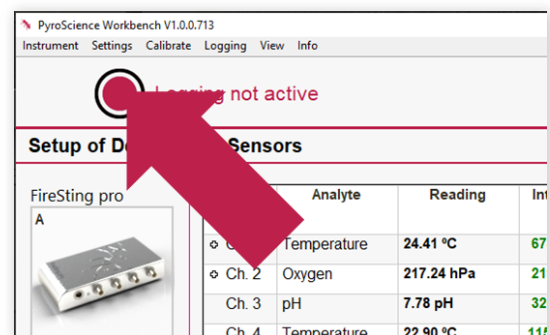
PyroScience Workbench V1.0.0.713

Instrument Settings Calibrate Logging View Info

L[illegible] not active

Setup of De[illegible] Sensors

FireSting pro

A

| | Analyte | Reading | Int |
|---|---|---|---|
| C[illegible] | Temperature | 24.41 °C | 67 |
| Ch. 2 | Oxygen | 217.24 hPa | 21 |
| Ch. 3 | pH | 7.78 pH | 32 |
| Ch. 4 | Temperature | 22.90 °C | 11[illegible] |